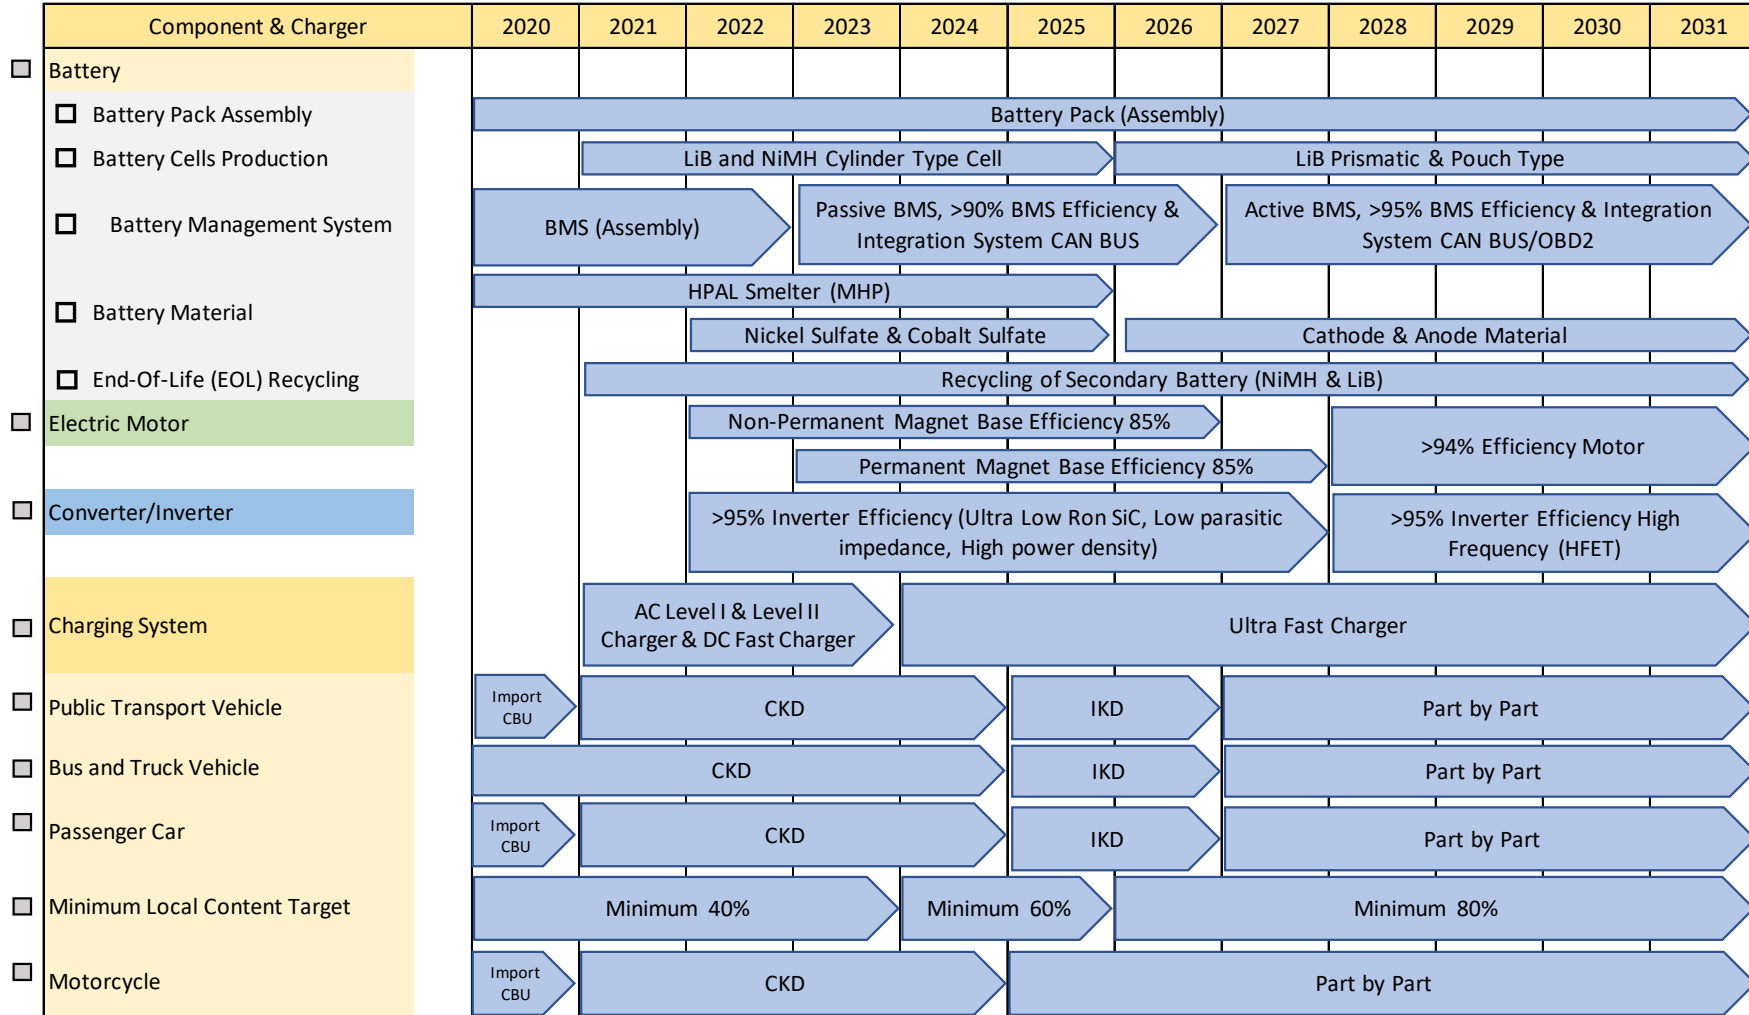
| Component & Charger | 2020 | 2021 | 2022 | 2023 | 2024 | 2025 | 2026 | 2027 | 2028 | 2029 | 2030 | 2031 |
|---|---|---|---|---|---|---|---|---|---|---|---|---|

Battery
Battery Pack Assembly
Battery Pack (Assembly)
Battery Cells Production
LiB and NiMH Cylinder Type Cell
LiB Prismatic & Pouch Type
Battery Management System
BMS (Assembly)
Passive BMS, >90% BMS Efficiency & Integration System CAN BUS
Active BMS, >95% BMS Efficiency & Integration System CAN BUS/OBD2
Battery Material
HPAL Smelter (MHP)
Nickel Sulfate & Cobalt Sulfate
Cathode & Anode Material
End-Of-Life (EOL) Recycling
Recycling of Secondary Battery (NiMH & LiB)
Electric Motor
Non-Permanent Magnet Base Efficiency 85%
Permanent Magnet Base Efficiency 85%
>94% Efficiency Motor
Converter/Inverter
>95% Inverter Efficiency (Ultra Low Ron SiC, Low parasitic impedance, High power density)
>95% Inverter Efficiency High Frequency (HFET)
Charging System
AC Level I & Level II Charger & DC Fast Charger
Ultra Fast Charger
Public Transport Vehicle
Import CBU
CKD
IKD
Part by Part
Bus and Truck Vehicle
CKD
IKD
Part by Part
Passenger Car
Import CBU
CKD
IKD
Part by Part
Minimum Local Content Target
Minimum 40%
Minimum 60%
Minimum 80%
Motorcycle
Import CBU
CKD
Part by Part